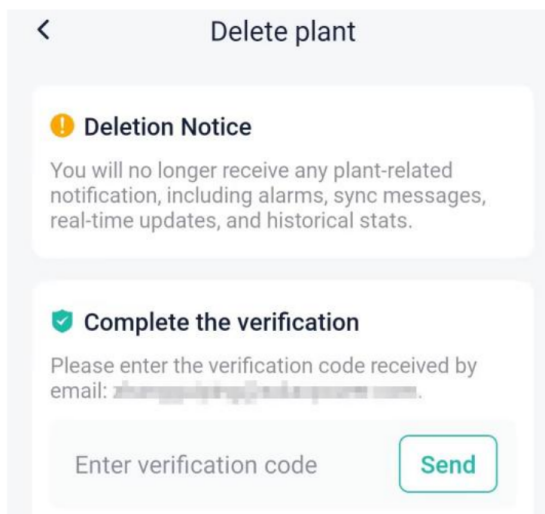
<

Delete plant

Deletion Notice

You will no longer receive any plant-related notification, including alarms, sync messages, real-time updates, and historical stats.

Complete the verification

Please enter the verification code received by email: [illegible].

Enter verification code

Send